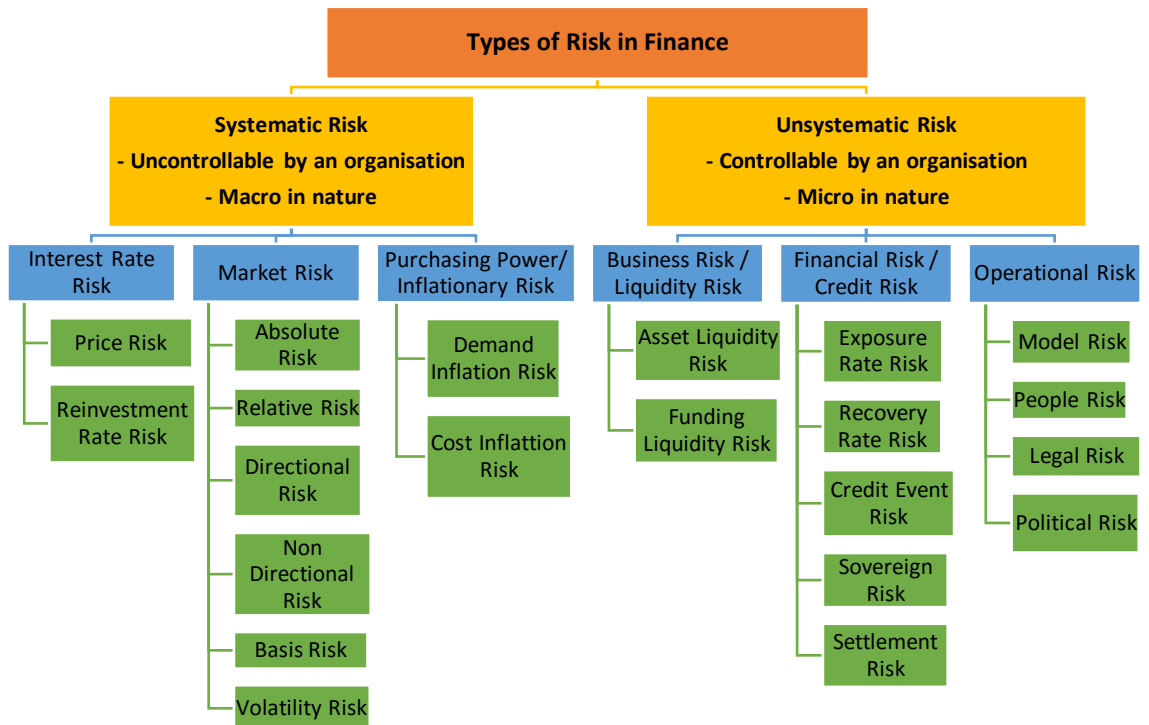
Types of Risk in Finance

Systematic Risk
- Uncontrollable by an organisation
- Macro in nature

Unsystematic Risk
- Controllable by an organisation
- Micro in nature

Interest Rate Risk

Price Risk

Reinvestment Rate Risk

Market Risk

Absolute Risk

Relative Risk

Directional Risk

Non Directional Risk

Basis Risk

Volatility Risk

Purchasing Power/ Inflationary Risk

Demand Inflation Risk

Cost Inflattion Risk

Business Risk / Liquidity Risk

Asset Liquidity Risk

Funding Liquidity Risk

Financial Risk / Credit Risk

Exposure Rate Risk

Recovery Rate Risk

Credit Event Risk

Sovereign Risk

Settlement Risk

Operational Risk

Model Risk

People Risk

Legal Risk

Political Risk